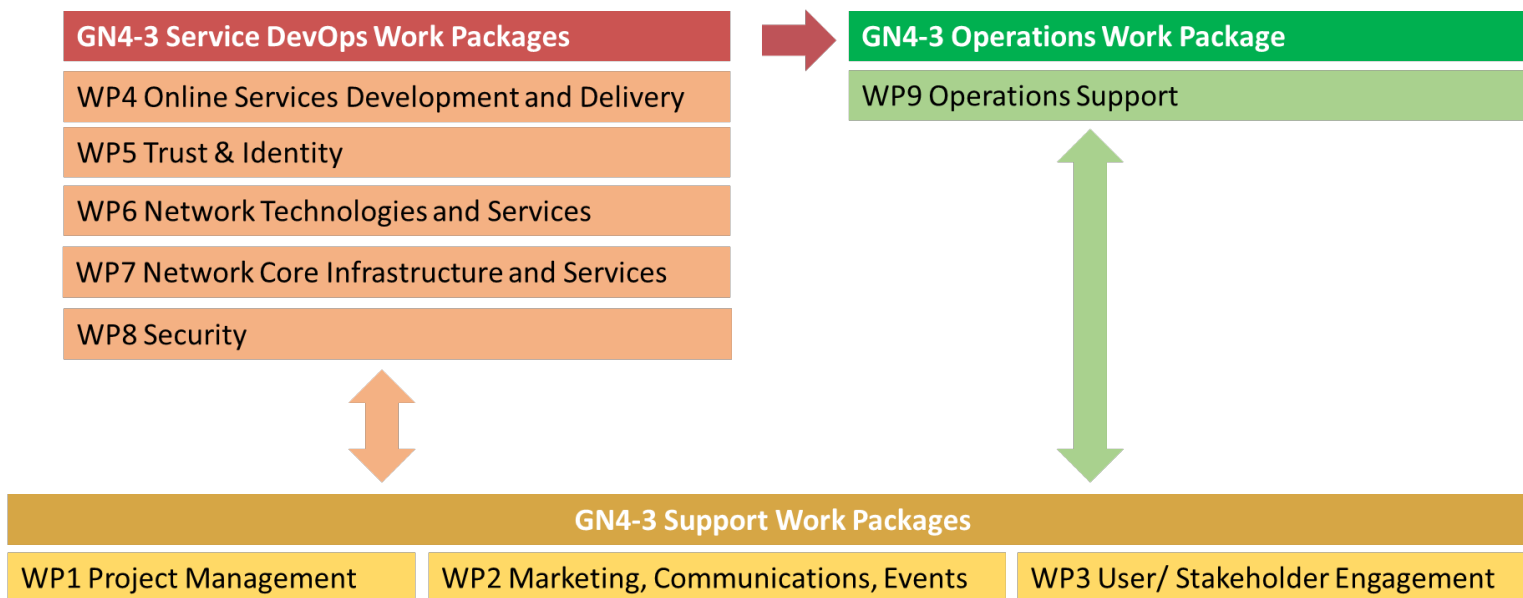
GN4-3 Service DevOps Work Packages

WP4 Online Services Development and Delivery

WP5 Trust & Identity

WP6 Network Technologies and Services

WP7 Network Core Infrastructure and Services

WP8 Security

GN4-3 Operations Work Package

WP9 Operations Support

GN4-3 Support Work Packages

WP1 Project Management

WP2 Marketing, Communications, Events

WP3 User/ Stakeholder Engagement